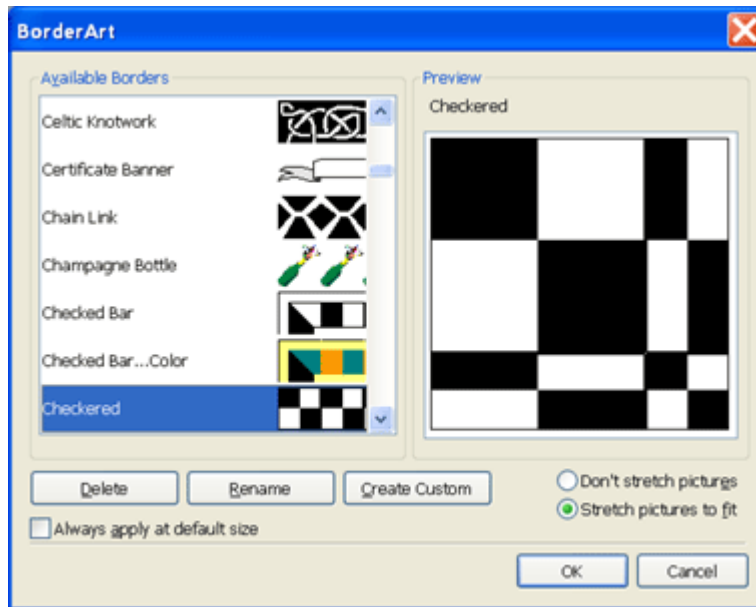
BorderArt

Available Borders

Celtic Knotwork

Certificate Banner

Chain Link

Champagne Bottle

Checked Bar

Checked Bar...Color

Checkered

Preview

Checkered

Delete

Rename

Create Custom

Always apply at default size

Don't stretch pictures

Stretch pictures to fit

OK

Cancel